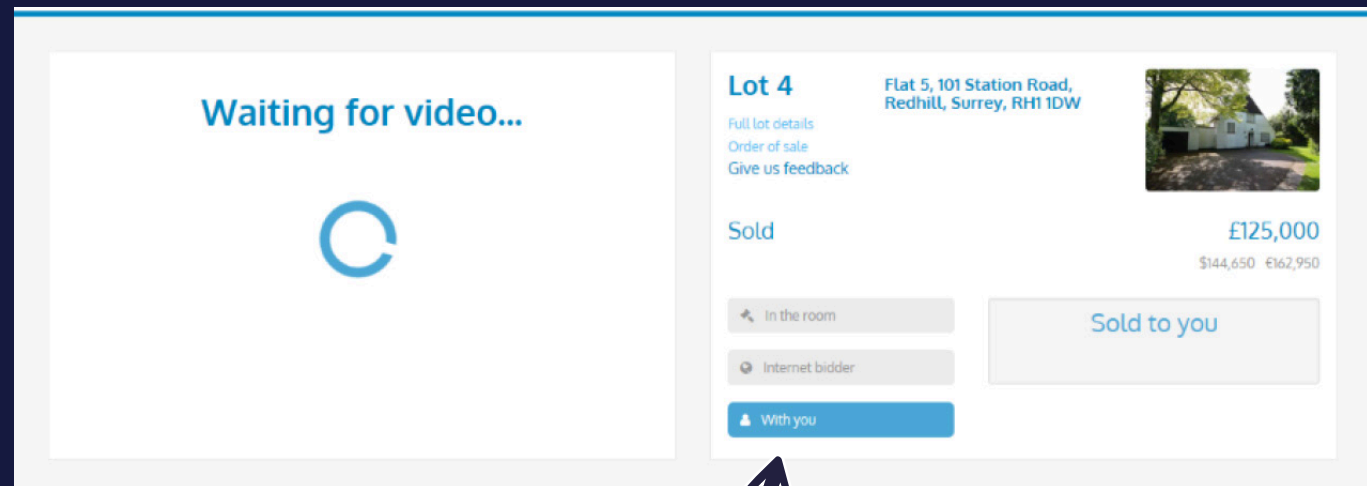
Waiting for video...

Lot 4

Flat 5, 101 Station Road, Redhill, Surrey, RH1 1DW

Full lot details
Order of sale
Give us feedback

Sold

£125,000

$144,650 €162,950

In the room

Internet bidder

With you

Sold to you